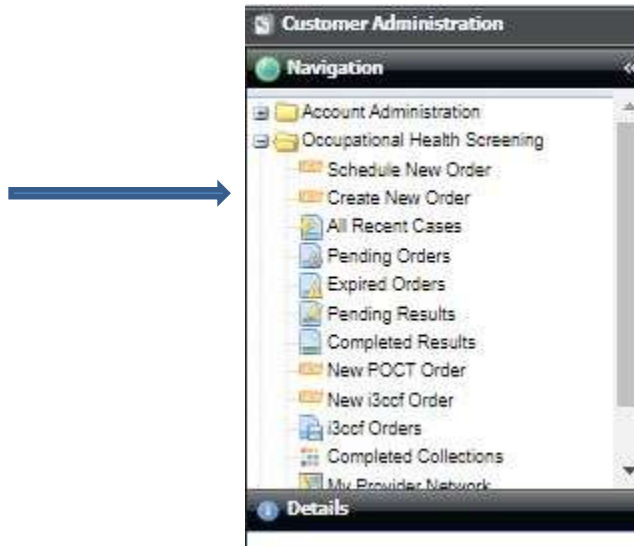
Customer Administration

Navigation

Account Administration
Occupational Health Screening
Schedule New Order
Create New Order
All Recent Cases
Pending Orders
Expired Orders
Pending Results
Completed Results
New POCT Order
New i3ccf Order
i3ccf Orders
Completed Collections
My Provider Network

Details